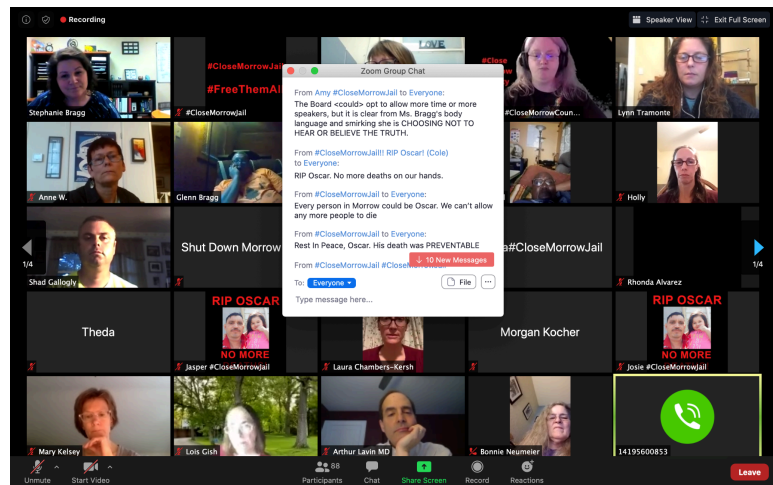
Recording

Speaker View Exit Full Screen

Stephanie Bragg

#CloseMorrowJail
#FreeThemAl

#CloseMorrowJail

#Close
Morrow

#CloseMorrowCoun

Lynn Tramonte

Zoom Group Chat

From Amy #CloseMorrowJail to Everyone:
The Board <could> opt to allow more time or more speakers, but it is clear from Ms. Bragg's body language and smirking she is CHOOSING NOT TO HEAR OR BELIEVE THE TRUTH.

From #CloseMorrowJail! RIP Oscar! (Cole) to Everyone:
RIP Oscar. No more deaths on our hands.

From #CloseMorrowJail to Everyone:
Every person in Morrow could be Oscar. We can't allow any more people to die

From #CloseMorrowJail to Everyone:
Rest In Peace, Oscar. His death was PREVENTABLE

From #CloseMorrowJail #Close

10 New Messages

To: Everyone

File

Type message here...

Anne W.

Glenn Bragg

Holly

Shad Gallogly

Shut Down Morrow

a#CloseMorrowJail

Rhonda Alvarez

1/4

1/4

Theda

RIP OSCAR
NO MORE

Jasper #CloseMorrowJail

Laura Chambers-Kersh

Morgan Kocher

RIP OSCAR
NO MORE

Josie #CloseMorrowJail

Mary Kelsey

Lois Gish

Arthur Lavin MD

Bonnie Neumeier

14195600853

Unmute

Start Video

88
Participants

Chat

Share Screen

Record

Reactions

Leave